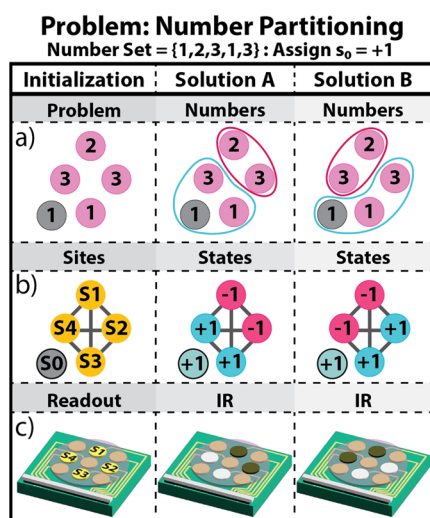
Problem: Number Partitioning
Number Set = $\{1,2,3,1,3\}$ : Assign $s_0 = +1$

| Initialization | Solution A | Solution B |
|---|---|---|
| Problem | Numbers | Numbers |
| a) 2, 3, 3, 1, 1 | 2, 3, 3, 1, 1 | 2, 3, 3, 1, 1 |
| Sites | States | States |
| b) S1, S4, S2, S0, S3 | -1, +1, -1, +1, +1 | -1, -1, +1, +1, +1 |
| Readout | IR | IR |
| c) S4, S1, S2, S3 | | |